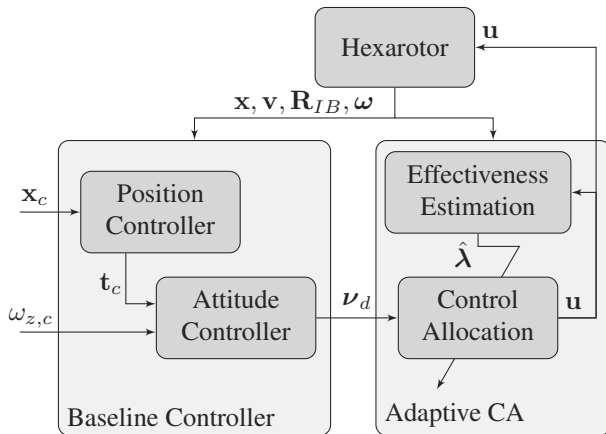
Hexarotor

$\mathbf{u}$

$\mathbf{x}, \mathbf{v}, \mathbf{R}_{IB}, \boldsymbol{\omega}$

$\mathbf{x}_c$

Position Controller

$\mathbf{t}_c$

$\omega_{z,c}$

Attitude Controller

$\boldsymbol{\nu}_d$

Effectiveness Estimation

$\hat{\boldsymbol{\lambda}}$

Control Allocation

$\mathbf{u}$

Baseline Controller

Adaptive CA